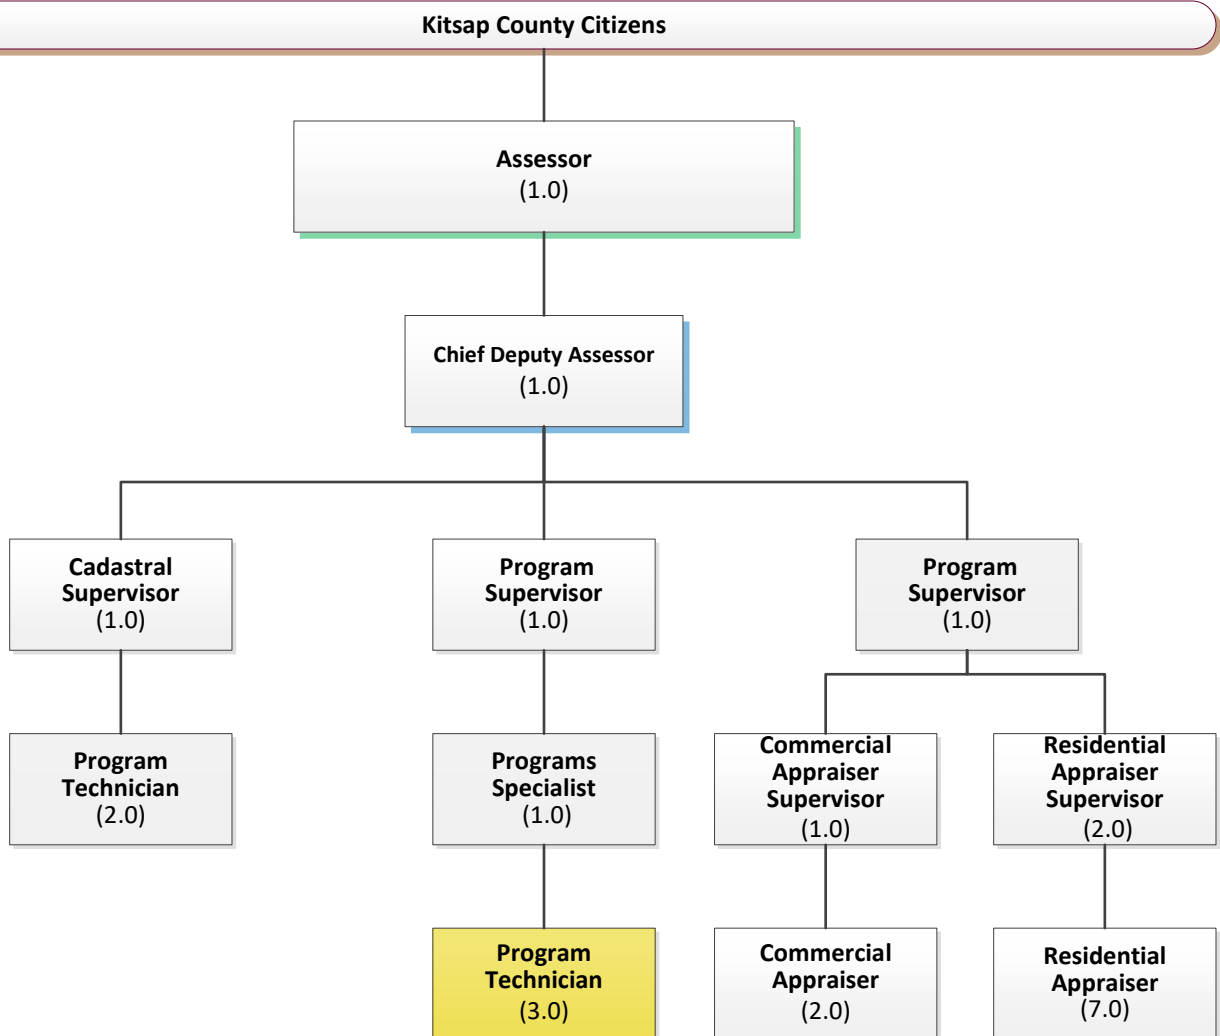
Kitsap County Citizens

Assessor
(1.0)

Chief Deputy Assessor
(1.0)

Cadastral Supervisor
(1.0)

Program Supervisor
(1.0)

Program Supervisor
(1.0)

Program Technician
(2.0)

Programs Specialist
(1.0)

Commercial Appraiser Supervisor
(1.0)

Residential Appraiser Supervisor
(2.0)

Program Technician
(3.0)

Commercial Appraiser
(2.0)

Residential Appraiser
(7.0)